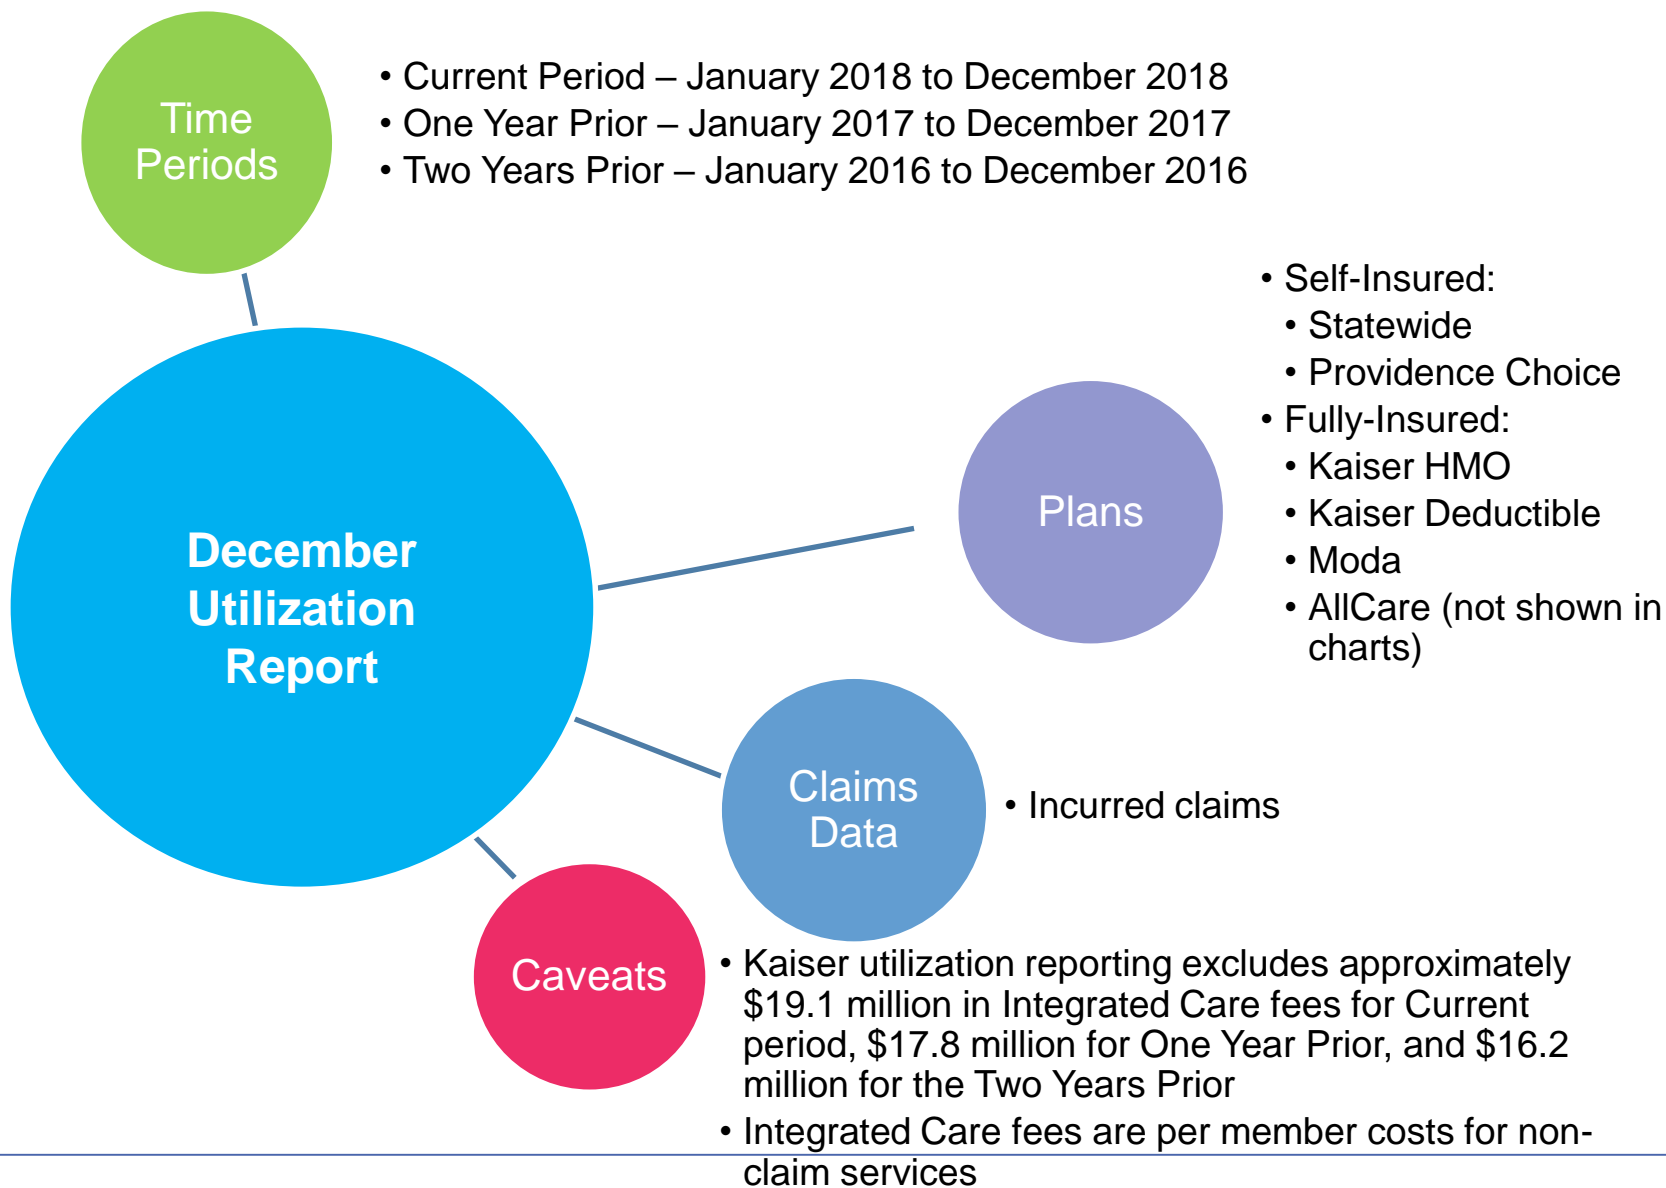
Time Periods

• Current Period – January 2018 to December 2018
• One Year Prior – January 2017 to December 2017
• Two Years Prior – January 2016 to December 2016

December Utilization Report

Plans

• Self-Insured:
  • Statewide
  • Providence Choice
• Fully-Insured:
  • Kaiser HMO
  • Kaiser Deductible
  • Moda
  • AllCare (not shown in charts)

Claims Data

• Incurred claims

Caveats

• Kaiser utilization reporting excludes approximately $19.1 million in Integrated Care fees for Current period, $17.8 million for One Year Prior, and $16.2 million for the Two Years Prior
• Integrated Care fees are per member costs for non-claim services